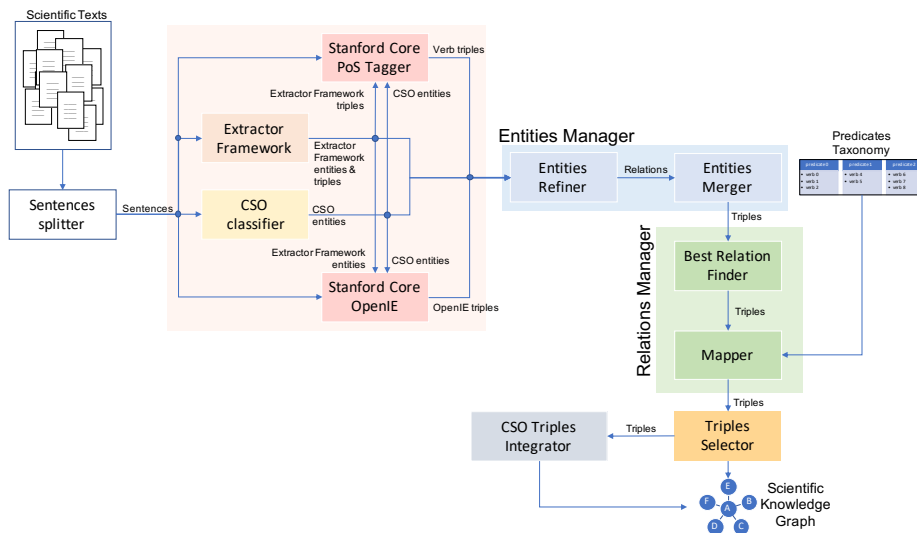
Scientific Texts

Sentences splitter

Sentences

Extractor Framework

CSO classifier

Stanford Core PoS Tagger

Stanford Core OpenIE

Verb triples

Extractor Framework triples

CSO entities

Extractor Framework entities & triples

CSO entities

Extractor Framework entities

CSO entities

OpenIE triples

Entities Manager

Entities Refiner

Relations

Entities Merger

Predicates Taxonomy

predicate0
• verb 0
• verb 1
• verb 2

predicate1
• verb 4
• verb 5

predicate2
• verb 6
• verb 7
• verb 8

Triples

Relations Manager

Best Relation Finder

Triples

Mapper

Triples

Triples Selector

Triples

CSO Triples Integrator

E
F
B
A
D
C

Scientific Knowledge Graph